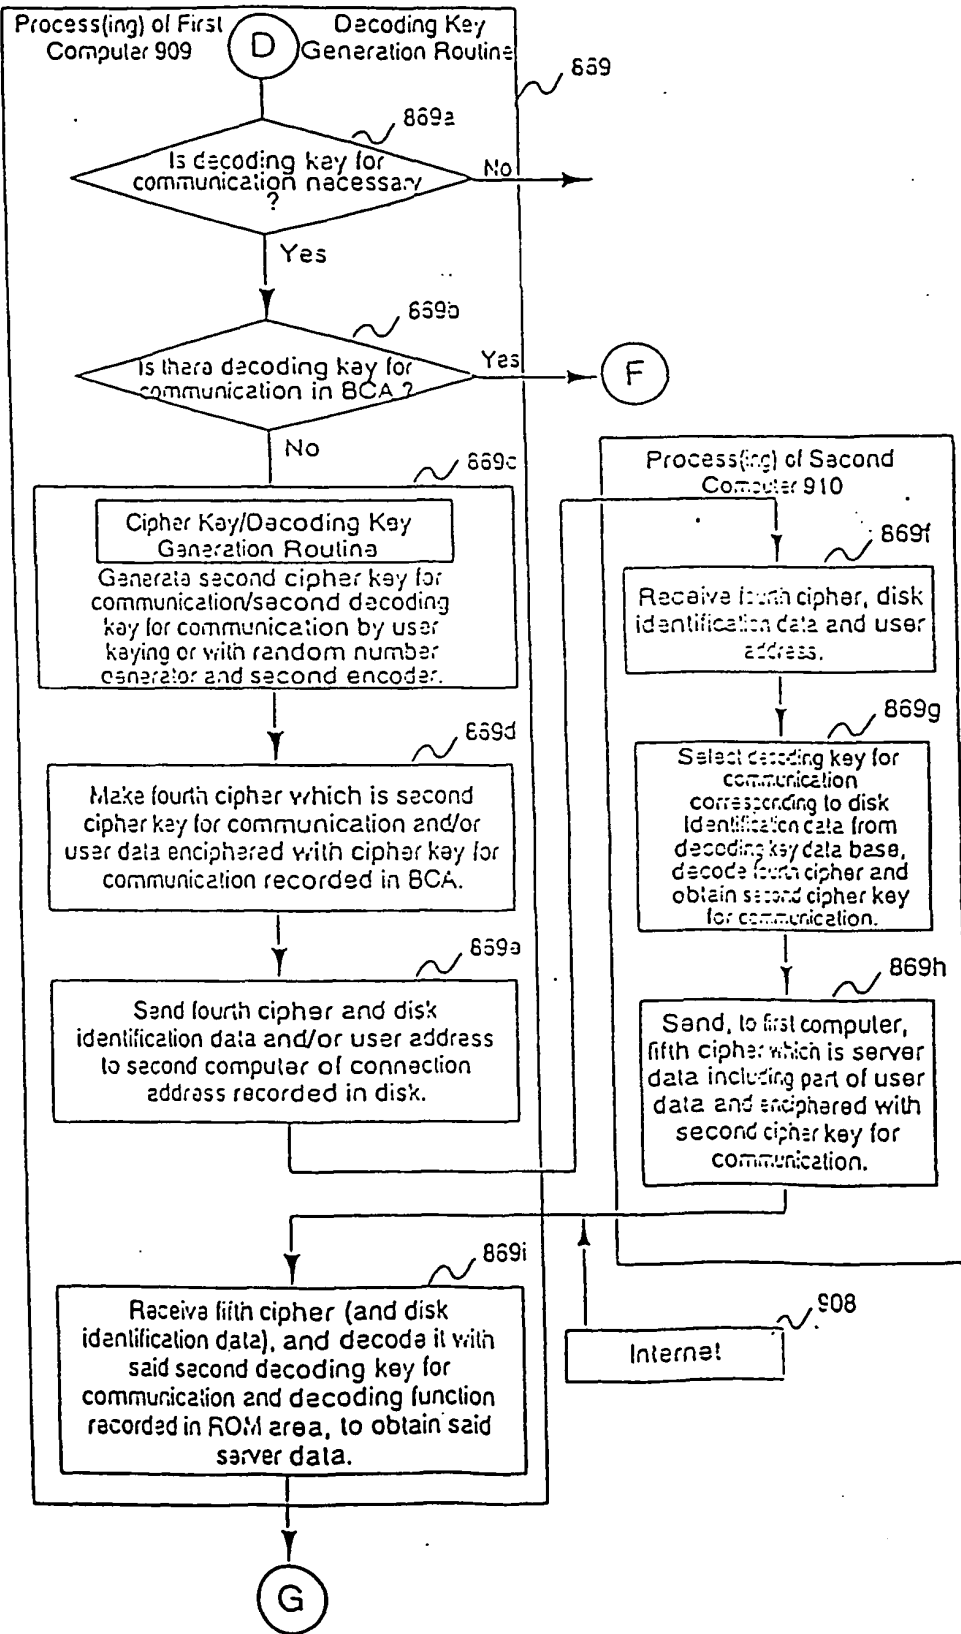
Process(ing) of First Computer 909

D

Decoding Key Generation Routine

869

869a

Is decoding key for communication necessary ?

No

Yes

869b

Is there decoding key for communication in BCA ?

Yes

F

No

869c

Cipher Key/Decoding Key Generation Routine

Generate second cipher key for communication/second decoding key for communication by user keying or with random number generator and second encoder.

869d

Make fourth cipher which is second cipher key for communication and/or user data enciphered with cipher key for communication recorded in BCA.

869e

Send fourth cipher and disk identification data and/or user address to second computer of connection address recorded in disk.

Process(ing) of Second Computer 910

869f

Receive fourth cipher, disk identification data and user address.

869g

Select decoding key for communication corresponding to disk identification data from decoding key data base, decode fourth cipher and obtain second cipher key for communication.

869h

Send, to first computer, fifth cipher which is server data including part of user data and enciphered with second cipher key for communication.

869i

Receive fifth cipher (and disk identification data), and decode it with said second decoding key for communication and decoding function recorded in ROM area, to obtain said server data.

908

Internet

G